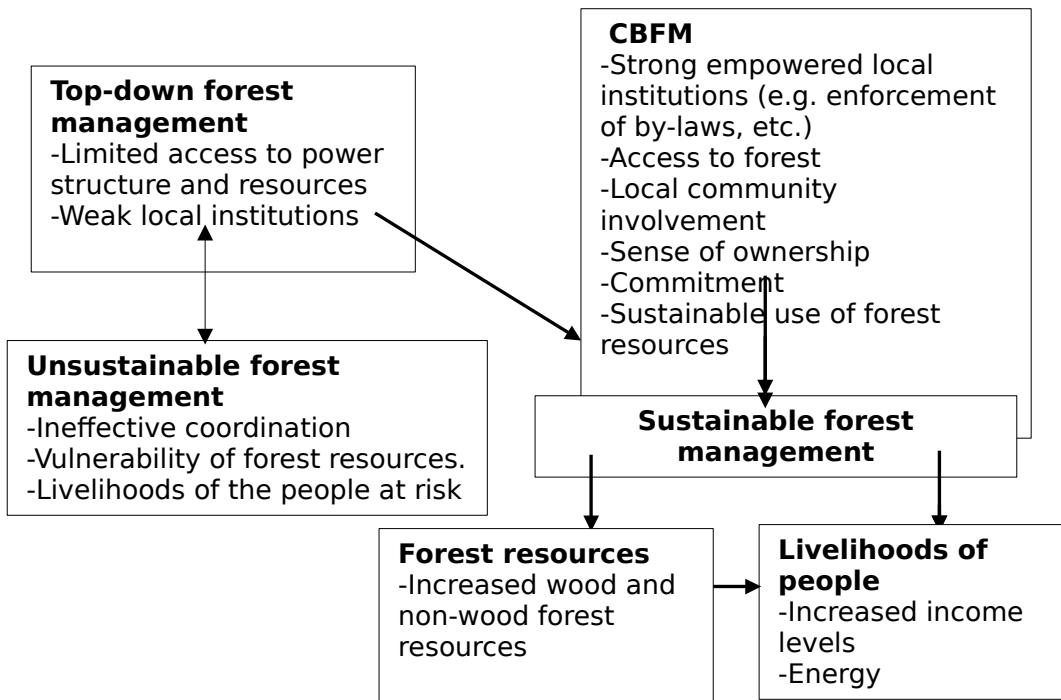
**Top-down forest management**
-Limited access to power structure and resources
-Weak local institutions

**CBFM**
-Strong empowered local institutions (e.g. enforcement of by-laws, etc.)
-Access to forest
-Local community involvement
-Sense of ownership
-Commitment
-Sustainable use of forest resources

**Unsustainable forest management**
-Ineffective coordination
-Vulnerability of forest resources.
-Livelihoods of the people at risk

**Sustainable forest management**

**Forest resources**
-Increased wood and non-wood forest resources

**Livelihoods of people**
-Increased income levels
-Energy